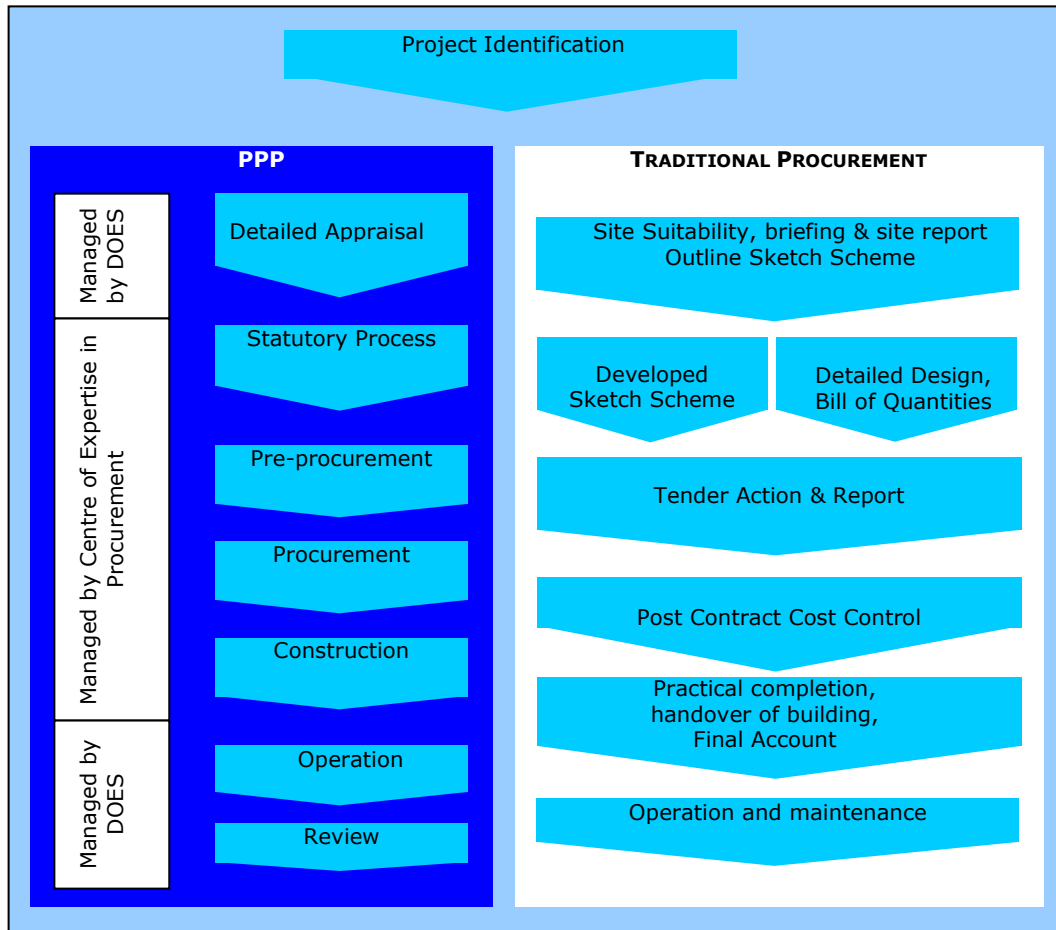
Project Identification

PPP

Managed by DOES

Managed by Centre of Expertise in Procurement

Managed by DOES

Detailed Appraisal

Statutory Process

Pre-procurement

Procurement

Construction

Operation

Review

TRADITIONAL PROCUREMENT

Site Suitability, briefing & site report
Outline Sketch Scheme

Developed Sketch Scheme

Detailed Design, Bill of Quantities

Tender Action & Report

Post Contract Cost Control

Practical completion, handover of building, Final Account

Operation and maintenance